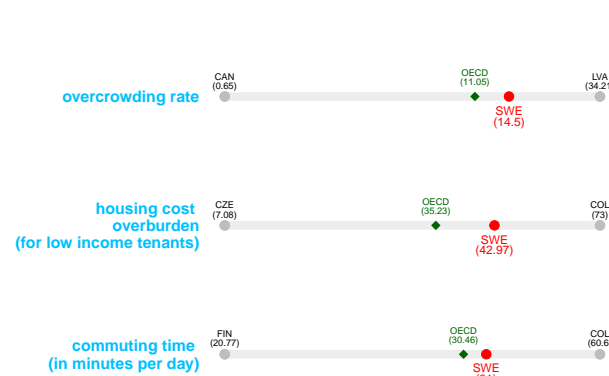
overcrowding rate
CAN
(0.65)
OECD
(11.05)
LVA
(34.2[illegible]
SWE
(14.5)

housing cost overburden (for low income tenants)
CZE
(7.08)
OECD
(35.23)
COL
(73)
SWE
(42.97)

commuting time (in minutes per day)
FIN
(20.77)
OECD
(30.46)
COL
(60.6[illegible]
SWE
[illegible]